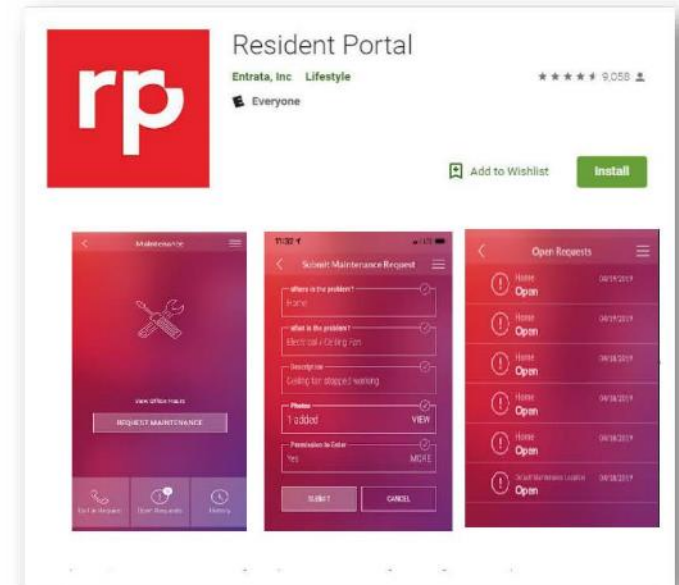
rp

Resident Portal

Entrata, Inc Lifestyle

★★★★★ 9,058

E Everyone

Add to Wishlist

Install

Maintenance

View Office Hours

REQUEST MAINTENANCE

Call In Request

Open Requests

History

11:32

Submit Maintenance Request

Where is the problem?

Home

What is the problem?

Electrical / Ceiling Fan

Description

Ceiling fan stopped working

Photos

1 added

VIEW

Permission to Enter

Yes

MORE

SUBMIT

CANCEL

Open Requests

Home
Open
04/19/2019

Home
Open
04/19/2019

Home
Open
04/18/2019

Home
Open
04/18/2019

Home
Open
04/18/2019

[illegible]
Open
04/18/2019